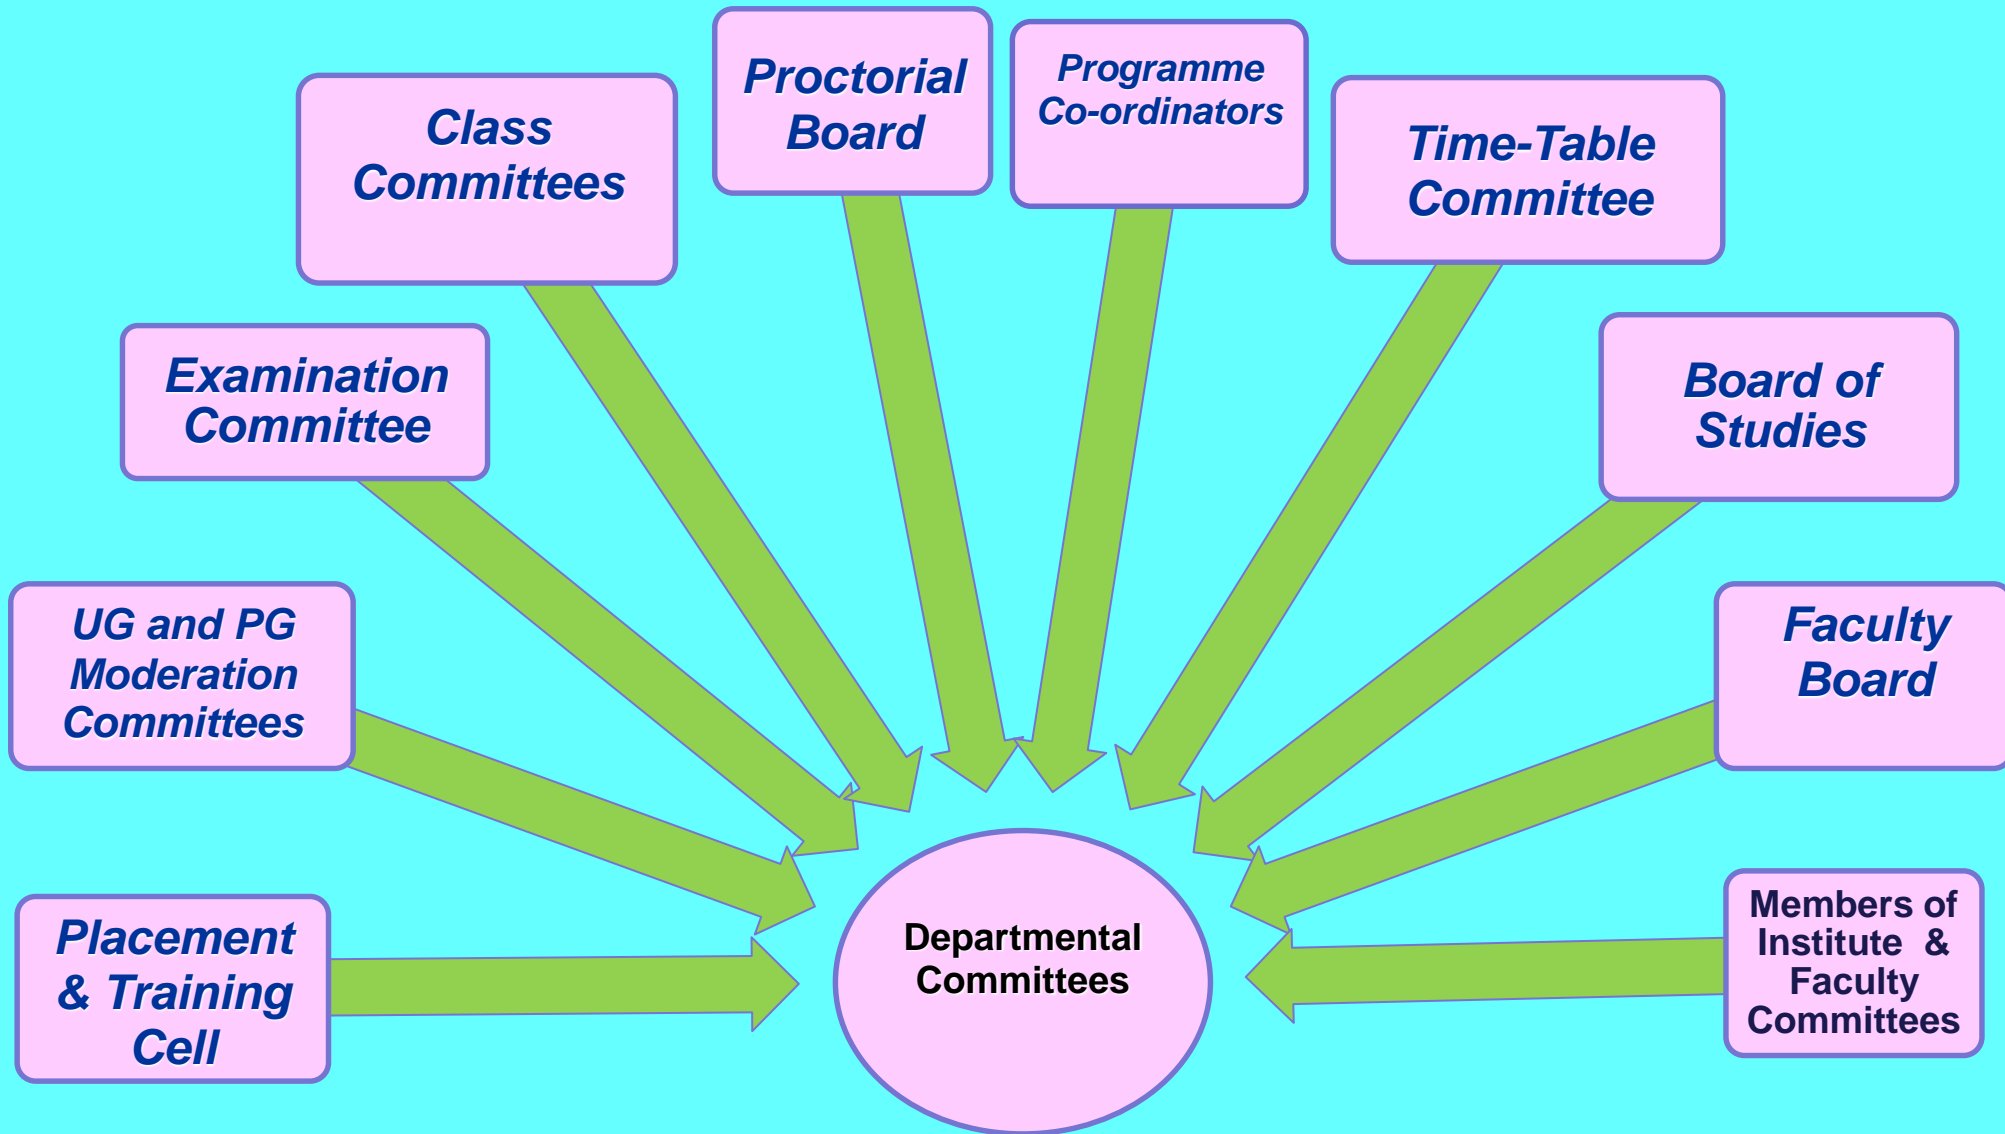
Class Committees

Proctorial Board

Programme Co-ordinators

Time-Table Committee

Examination Committee

Board of Studies

UG and PG Moderation Committees

Faculty Board

Placement & Training Cell

Departmental Committees

Members of Institute & Faculty Committees